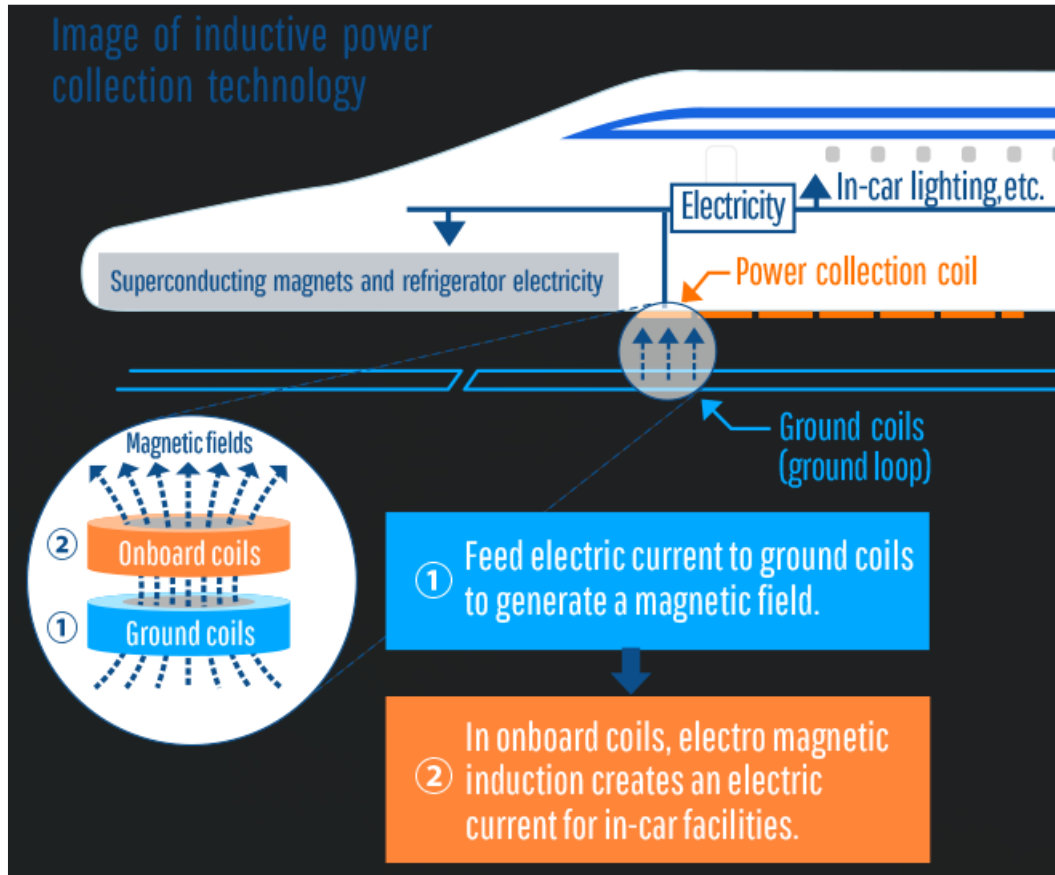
Image of inductive power collection technology

Electricity

In-car lighting,etc.

Superconducting magnets and refrigerator electricity

Power collection coil

Ground coils (ground loop)

Magnetic fields

② Onboard coils

① Ground coils

① Feed electric current to ground coils to generate a magnetic field.

② In onboard coils, electro magnetic induction creates an electric current for in-car facilities.